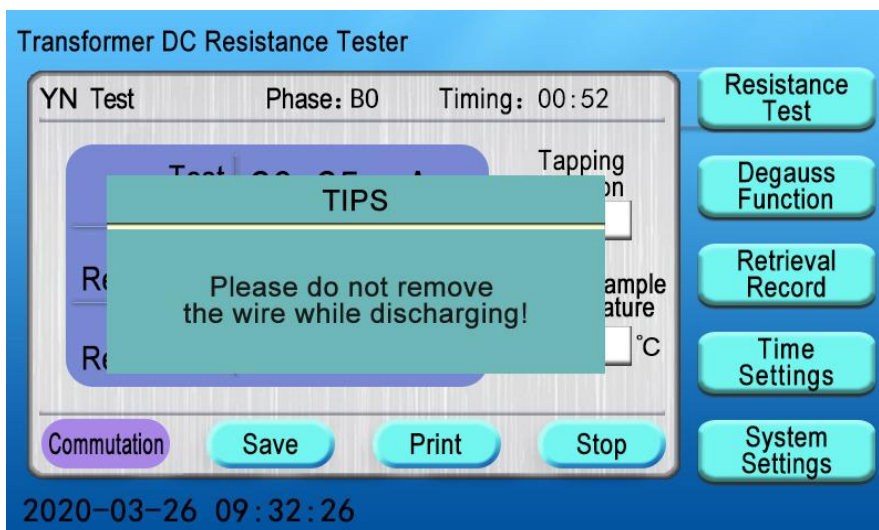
Transformer DC Resistance Tester

YN Test Phase: B0 Timing: 00:52

Resistance Test

Test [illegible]

Tapping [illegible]on

Degauss Function

TIPS

Re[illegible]

Please do not remove the wire while discharging!

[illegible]ample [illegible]ature

Retrieval Record

Re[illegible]

°C

Time Settings

Commutation

Save

Print

Stop

System Settings

2020-03-26 09:32:26